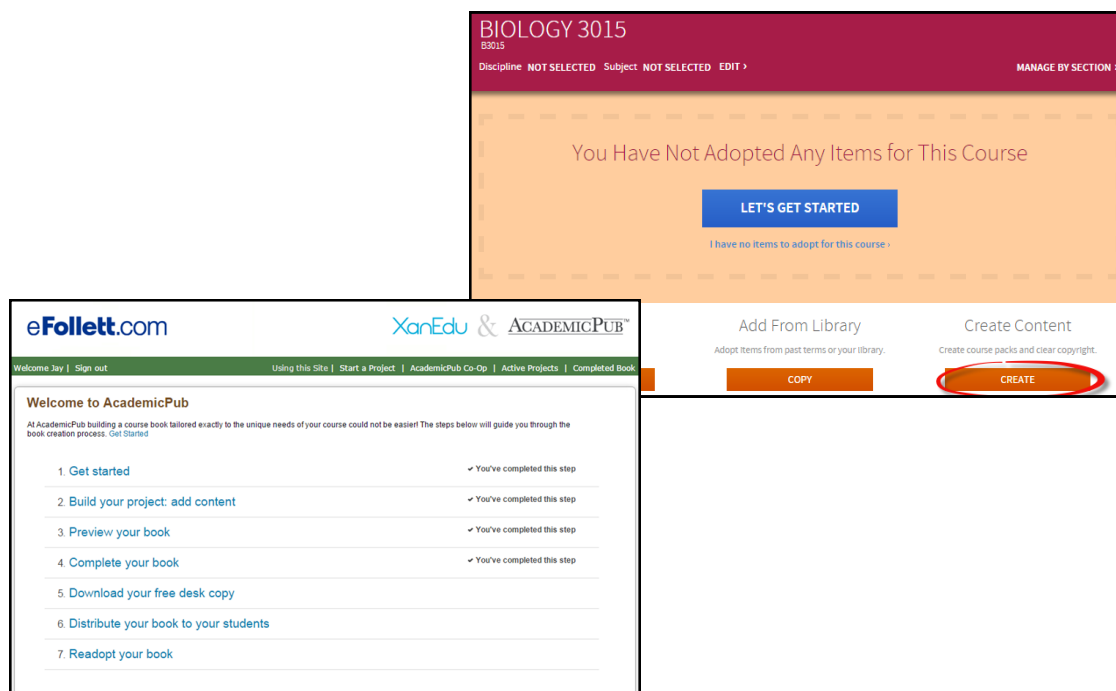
BIOLOGY 3015
B3015
Discipline NOT SELECTED Subject NOT SELECTED EDIT ›
MANAGE BY SECTION

You Have Not Adopted Any Items for This Course

LET'S GET STARTED

I have no items to adopt for this course ›

Add From Library
Adopt items from past terms or your library.
COPY

Create Content
Create course packs and clear copyright.
CREATE

eFollett.com
XanEdu & ACADEMICPUB™

Welcome Jay | Sign out
Using this Site | Start a Project | AcademicPub Co-Op | Active Projects | Completed Book

Welcome to AcademicPub

At AcademicPub building a course book tailored exactly to the unique needs of your course could not be easier! The steps below will guide you through the book creation process. Get Started

1. Get started ✔ You've completed this step
2. Build your project: add content ✔ You've completed this step
3. Preview your book ✔ You've completed this step
4. Complete your book ✔ You've completed this step
5. Download your free desk copy
6. Distribute your book to your students
7. Readopt your book